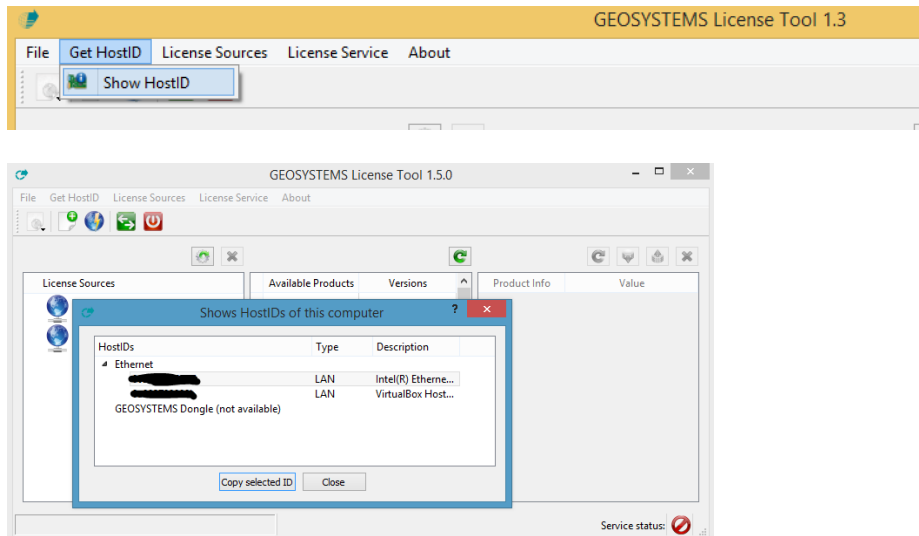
GEOSYSTEMS License Tool 1.3

File Get HostID License Sources License Service About

Show HostID

GEOSYSTEMS License Tool 1.5.0

File Get HostID License Sources License Service About

License Sources

Available Products

Versions

Product Info

Value

Shows HostIDs of this computer

?

| HostIDs | Type | Description |
|---|---|---|
| Ethernet | | |
| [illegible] | LAN | Intel(R) Etherne... |
| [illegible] | LAN | VirtualBox Host... |
| GEOSYSTEMS Dongle (not available) | | |

Copy selected ID

Close

Service status: